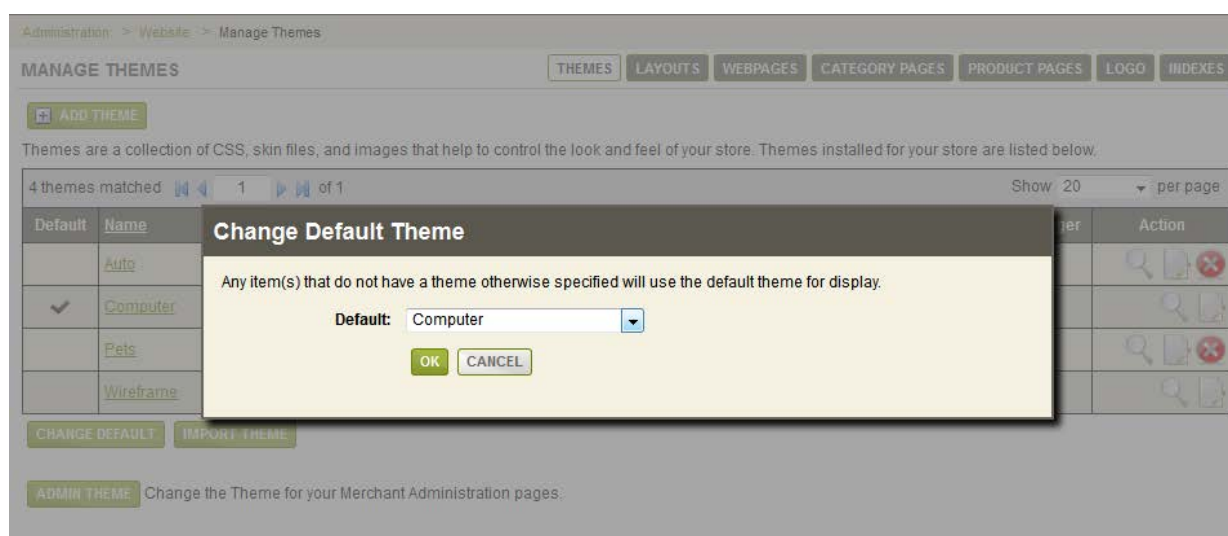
Administration > Website > Manage Themes

MANAGE THEMES

THEMES LAYOUTS WEBPAGES CATEGORY PAGES PRODUCT PAGES LOGO INDEXES

ADD THEME

Themes are a collection of CSS, skin files, and images that help to control the look and feel of your store. Themes installed for your store are listed below.

4 themes matched 1 of 1 Show 20 per page

| Default | Name | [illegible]er | Action |
|---|---|---|---|
| | Auto | | |
| ✓ | Computer | | |
| | Pets | | |
| | Wireframe | | |

CHANGE DEFAULT IMPORT THEME

ADMIN THEME Change the Theme for your Merchant Administration pages.

Change Default Theme

Any item(s) that do not have a theme otherwise specified will use the default theme for display.

Default: Computer

OK CANCEL